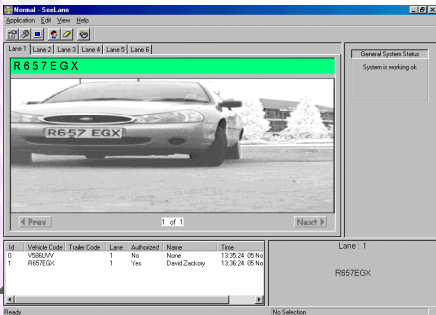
Normal - SeeLane

Application Edit View Help

Lane 1 Lane 2 Lane 3 Lane 4 Lane 5 Lane 6

R657EGX

R657 EGX

◄ Prev 1 of 1 Next ►

General System Status

System is working ok

| Id | Vehicle Code | Trailer Code | Lane | Authorized | Name | Time |
|---|---|---|---|---|---|---|
| 0 | V586UVV | | 1 | No | None | 13:35:24 05 No |
| 1 | R657EGX | | 1 | Yes | David Zackery | 13:36:24 05 No |

Lane : 1

R657EGX

Ready

No Selection